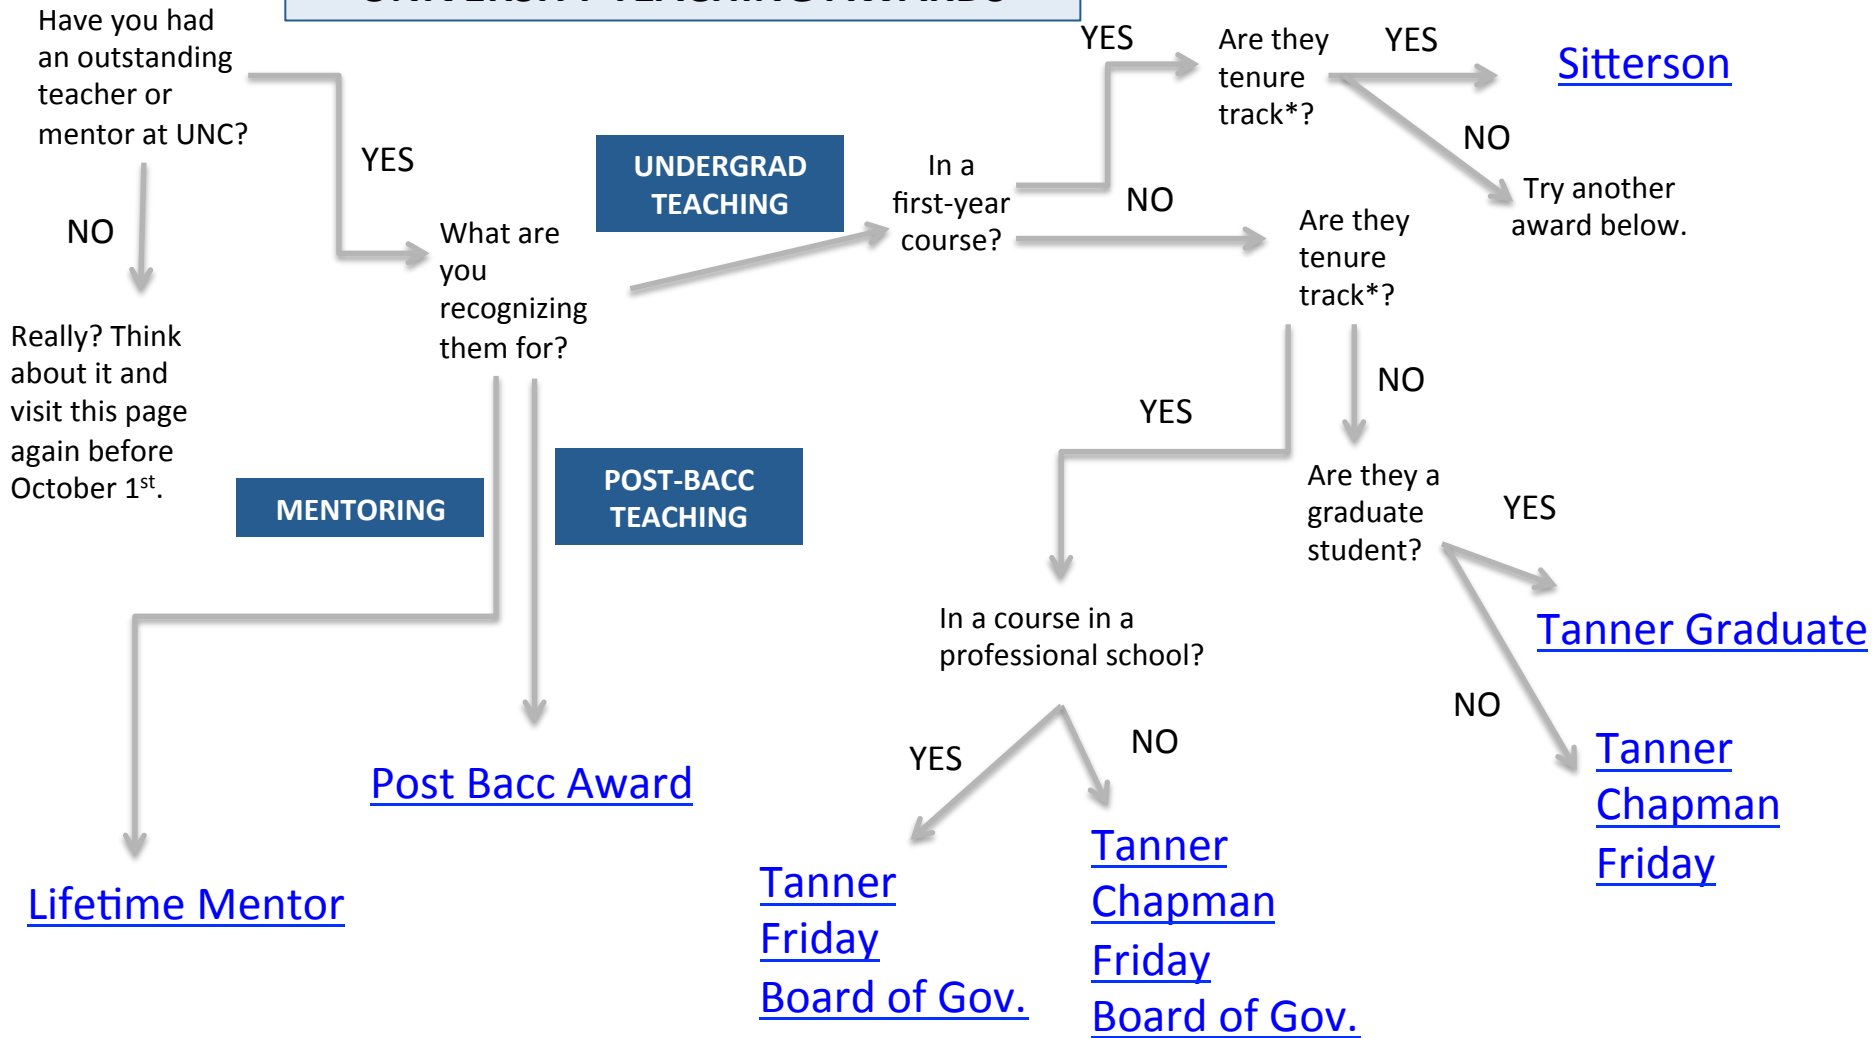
Have you had an outstanding teacher or mentor at UNC?

YES

NO

Really? Think about it and visit this page again before October 1$^{st}$.

What are you recognizing them for?

UNDERGRAD TEACHING

MENTORING

POST-BACC TEACHING

In a first-year course?

YES

Are they tenure track*?

YES

Sitterson

NO

Try another award below.

NO

Are they tenure track*?

YES

NO

Are they a graduate student?

YES

Tanner Graduate

NO

Tanner
Chapman
Friday

In a course in a professional school?

YES

NO

Tanner
Friday
Board of Gov.

Tanner
Chapman
Friday
Board of Gov.

Post Bacc Award

Lifetime Mentor